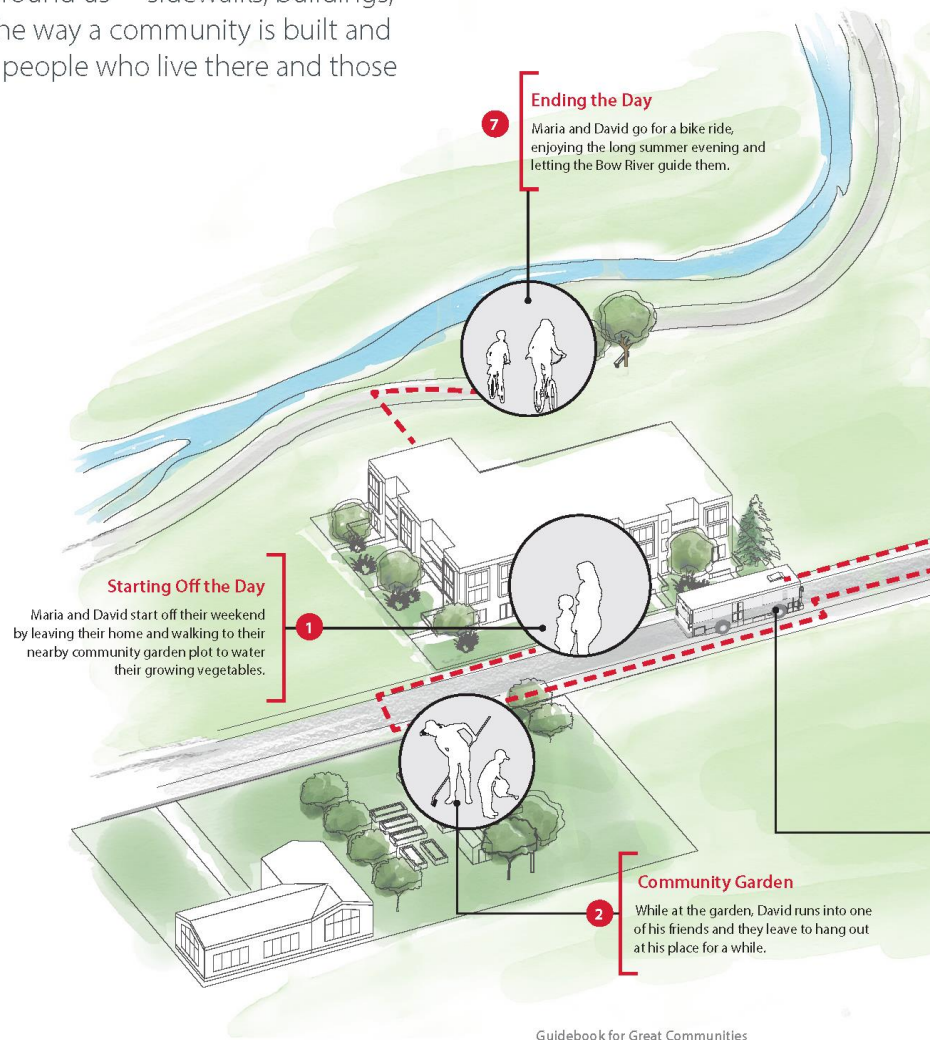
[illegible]round us — sidewalks, buildings, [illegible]he way a community is built and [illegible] people who live there and those

7

Ending the Day

Maria and David go for a bike ride, enjoying the long summer evening and letting the Bow River guide them.

Starting Off the Day

Maria and David start off their weekend by leaving their home and walking to their nearby community garden plot to water their growing vegetables.

1

2

Community Garden

While at the garden, David runs into one of his friends and they leave to hang out at his place for a while.

Guidebook for Great Communities